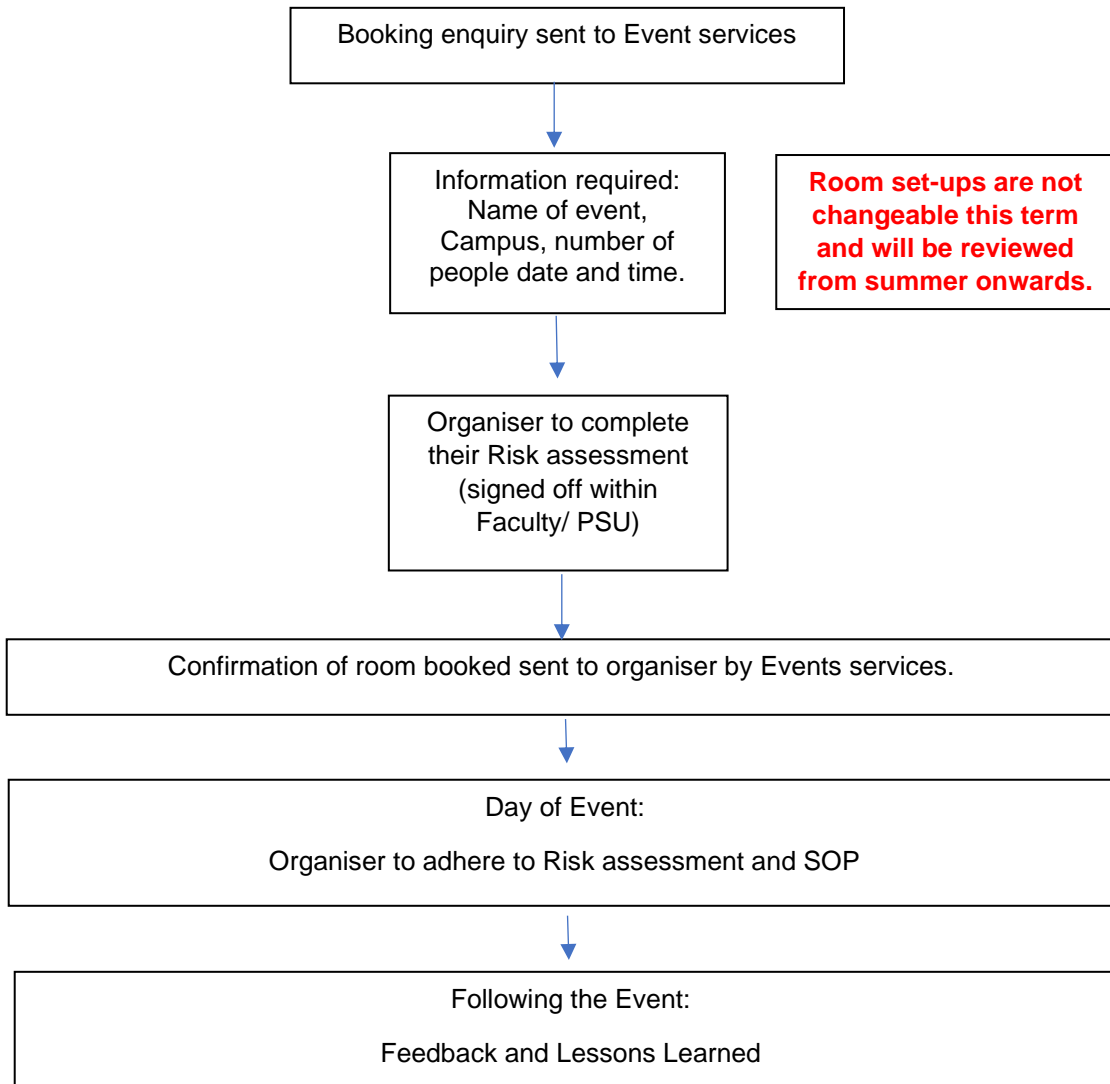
Booking enquiry sent to Event services

Information required: Name of event, Campus, number of people date and time.

Room set-ups are not changeable this term and will be reviewed from summer onwards.

Organiser to complete their Risk assessment (signed off within Faculty/ PSU)

Confirmation of room booked sent to organiser by Events services.

Day of Event:

Organiser to adhere to Risk assessment and SOP

Following the Event:

Feedback and Lessons Learned